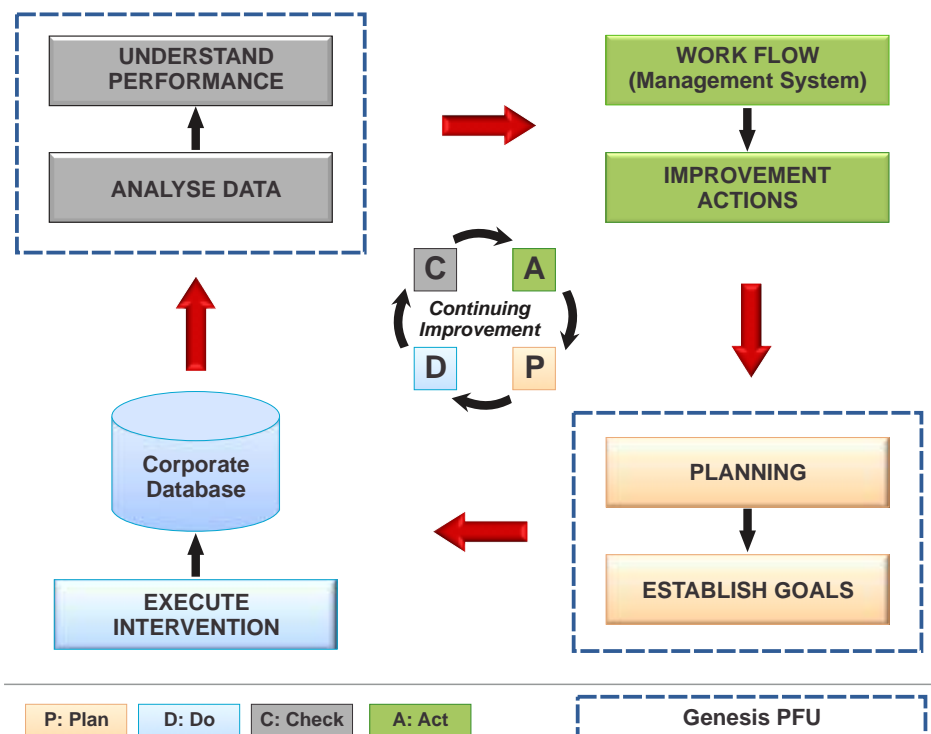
UNDERSTAND PERFORMANCE

ANALYSE DATA

WORK FLOW
(Management System)

IMPROVEMENT ACTIONS

C

A

Continuing Improvement

D

P

Corporate Database

PLANNING

ESTABLISH GOALS

EXECUTE INTERVENTION

P: Plan

D: Do

C: Check

A: Act

Genesis PFU